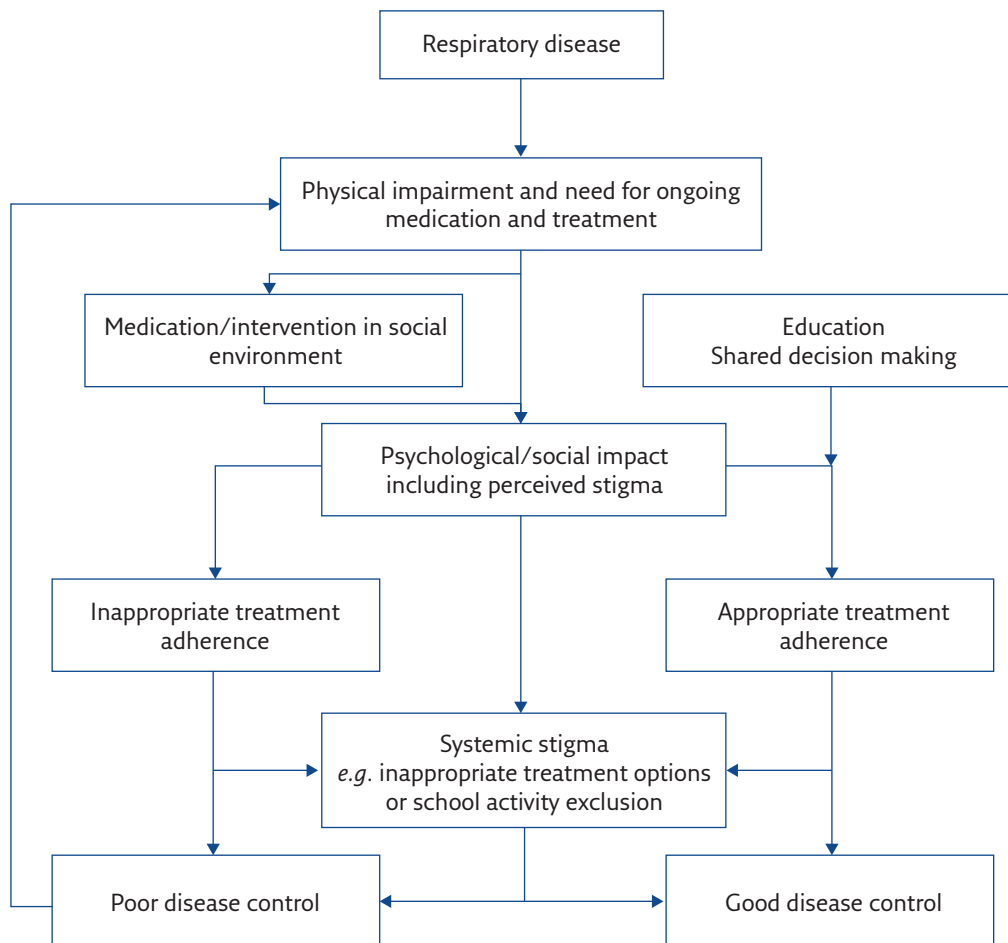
Respiratory disease

Physical impairment and need for ongoing medication and treatment

Medication/intervention in social environment

Education
Shared decision making

Psychological/social impact including perceived stigma

Inappropriate treatment adherence

Appropriate treatment adherence

Systemic stigma
*e.g.* inappropriate treatment options or school activity exclusion

Poor disease control

Good disease control